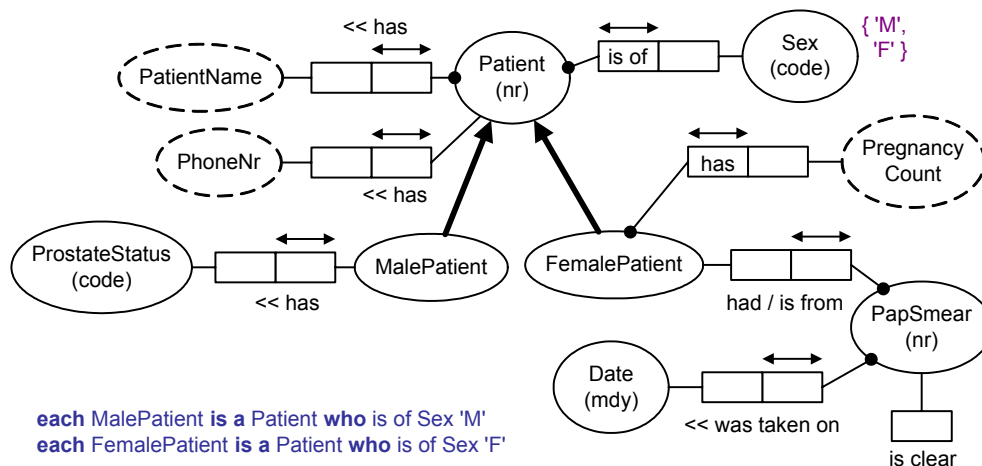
<< has

PatientName

Patient
(nr)

is of

Sex
(code)

{ 'M',
'F' }

PhoneNr

<< has

has

Pregnancy
Count

ProstateStatus
(code)

<< has

MalePatient

FemalePatient

had / is from

PapSmear
(nr)

Date
(mdy)

<< was taken on

is clear

each MalePatient is a Patient who is of Sex 'M'
each FemalePatient is a Patient who is of Sex 'F'